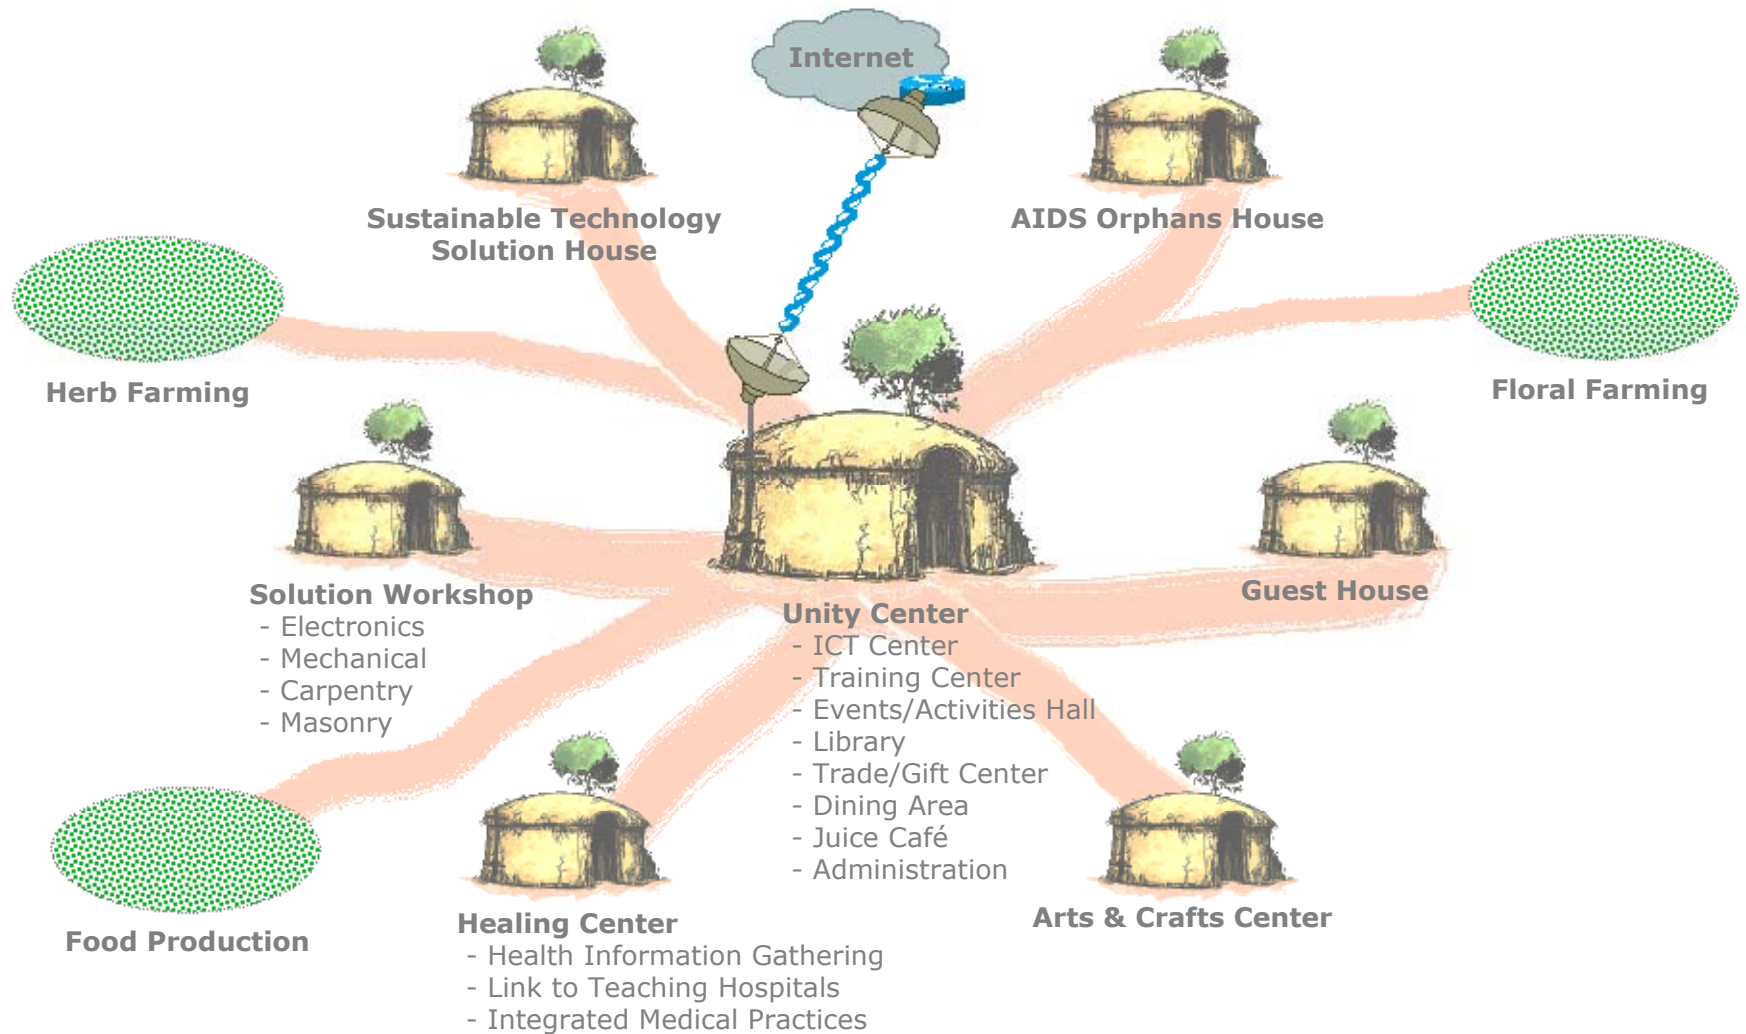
Internet

Sustainable Technology Solution House

AIDS Orphans House

Herb Farming

Floral Farming

Solution Workshop
- Electronics
- Mechanical
- Carpentry
- Masonry

Unity Center
- ICT Center
- Training Center
- Events/Activities Hall
- Library
- Trade/Gift Center
- Dining Area
- Juice Café
- Administration

Guest House

Food Production

Healing Center
- Health Information Gathering
- Link to Teaching Hospitals
- Integrated Medical Practices

Arts & Crafts Center